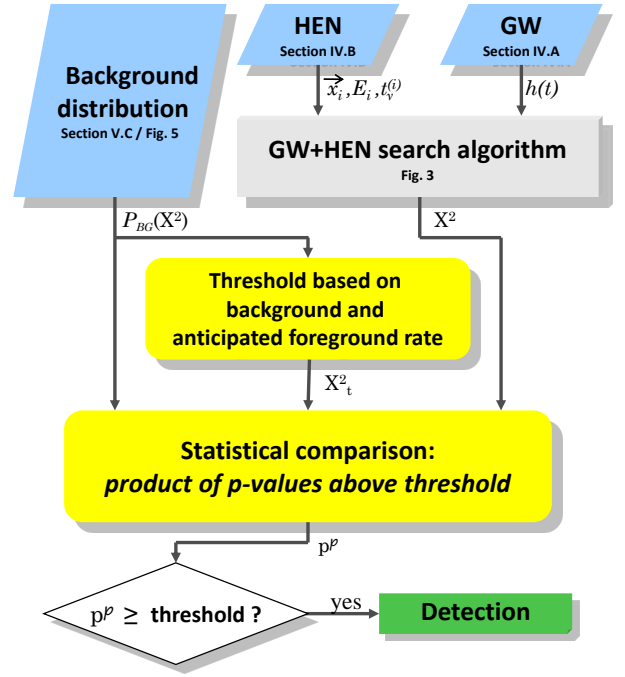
HEN
Section IV.B

GW
Section IV.A

Background distribution
Section V.C / Fig. 5

$\vec{x}_i, E_i, t_\nu^{(i)}$

$h(t)$

GW+HEN search algorithm
Fig. 3

$P_{BG}(X^2)$

$X^2$

Threshold based on background and anticipated foreground rate

$X^2_t$

Statistical comparison:
*product of p-values above threshold*

$p^p$

$p^p \geq$ threshold ?

yes

Detection